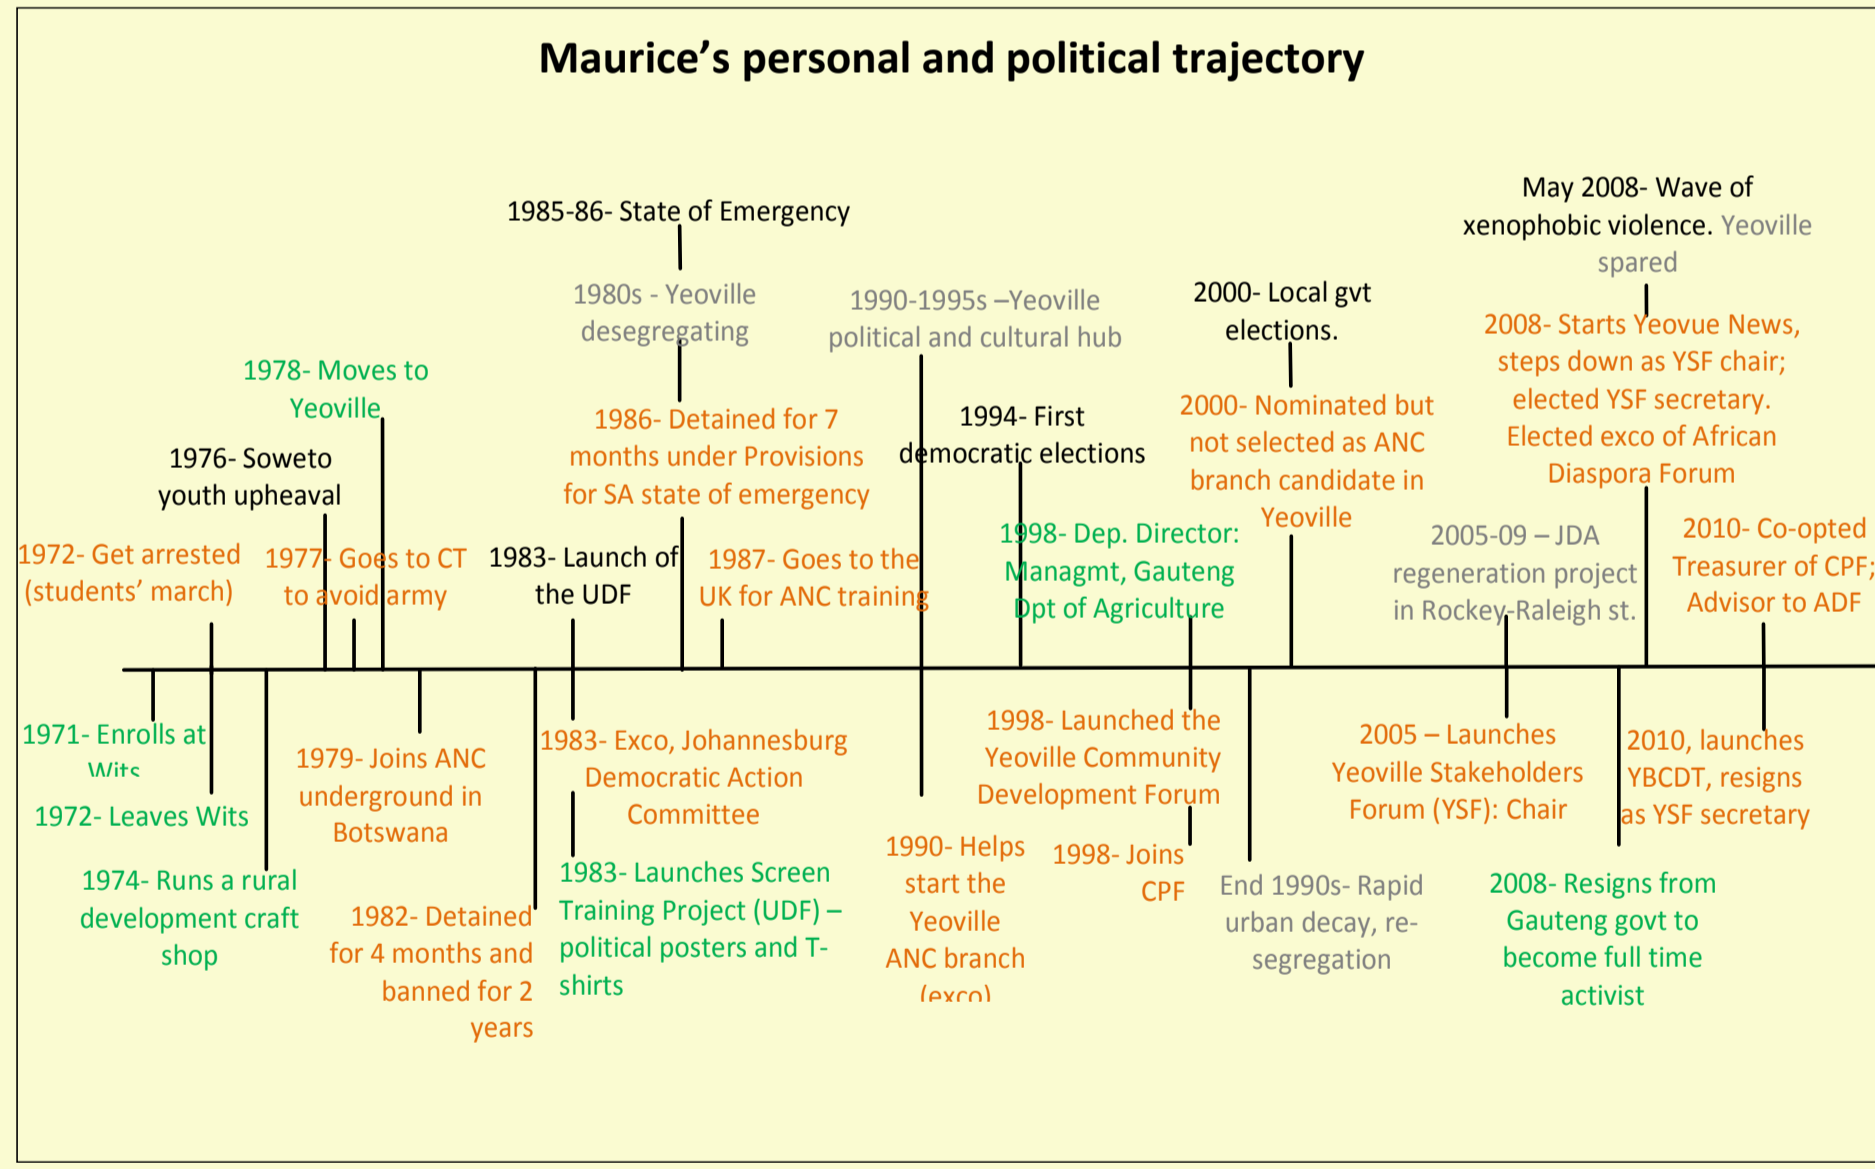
Maurice's personal and political trajectory

1985-86- State of Emergency

May 2008- Wave of xenophobic violence. Yeoville spared

1980s - Yeoville desegregating

1990-1995s –Yeoville political and cultural hub

2000- Local gvt elections.

2008- Starts Yeovue News, steps down as YSF chair; elected YSF secretary. Elected exco of African Diaspora Forum

1978- Moves to Yeoville

1986- Detained for 7 months under Provisions for SA state of emergency

1994- First democratic elections

2000- Nominated but not selected as ANC branch candidate in Yeoville

1976- Soweto youth upheaval

1998- Dep. Director: Managmt, Gauteng Dpt of Agriculture

2005-09 – JDA regeneration project in Rockey-Raleigh st.

2010- Co-opted Treasurer of CPF; Advisor to ADF

1972- Get arrested (students' march)

1977- Goes to CT to avoid army

1983- Launch of the UDF

1987- Goes to the UK for ANC training

1971- Enrolls at Wits

1972- Leaves Wits

1974- Runs a rural development craft shop

1979- Joins ANC underground in Botswana

1982- Detained for 4 months and banned for 2 years

1983- Exco, Johannesburg Democratic Action Committee

1983- Launches Screen Training Project (UDF) – political posters and T-shirts

1990- Helps start the Yeoville ANC branch (exco)

1998- Launched the Yeoville Community Development Forum

1998- Joins CPF

End 1990s- Rapid urban decay, re-segregation

2005 – Launches Yeoville Stakeholders Forum (YSF): Chair

2008- Resigns from Gauteng govt to become full time activist

2010, launches YBCDT, resigns as YSF secretary